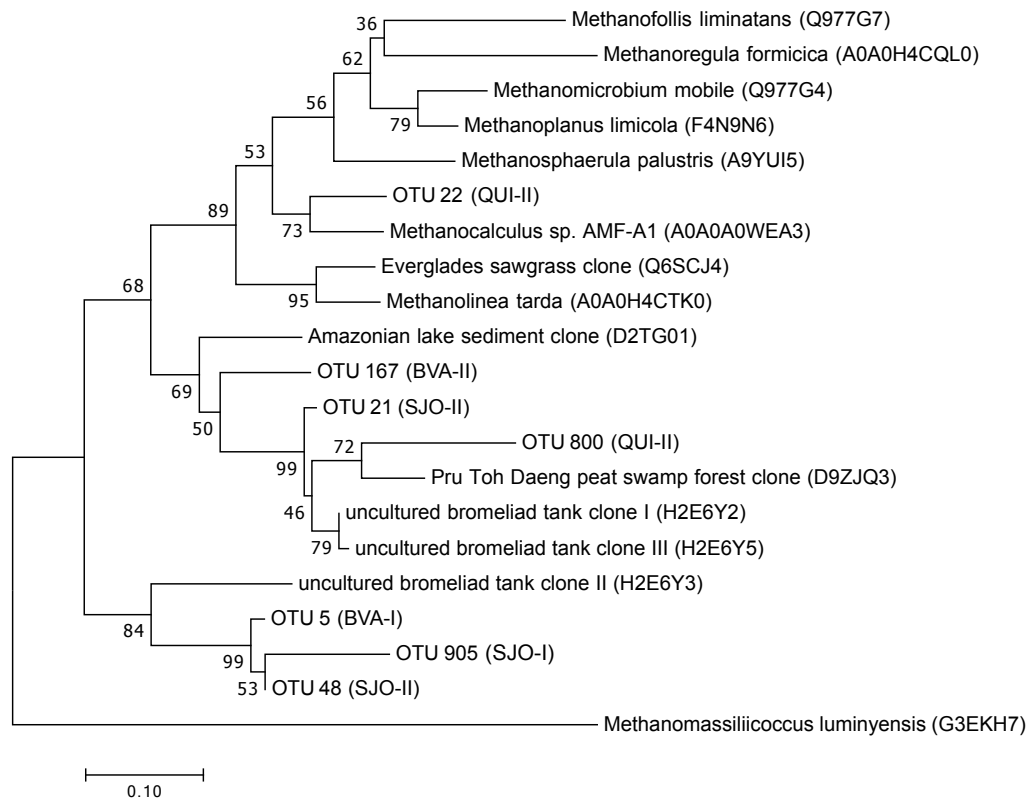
36
Methanofollis liminatans (Q977G7)
62
Methanoregula formicica (A0A0H4CQL0)
56
Methanomicrobium mobile (Q977G4)
79
Methanoplanus limicola (F4N9N6)
53
Methanosphaerula palustris (A9YUI5)
OTU 22 (QUI-II)
89
73
Methanocalculus sp. AMF-A1 (A0A0A0WEA3)
Everglades sawgrass clone (Q6SCJ4)
68
95
Methanolinea tarda (A0A0H4CTK0)
Amazonian lake sediment clone (D2TG01)
69
OTU 167 (BVA-II)
50
OTU 21 (SJO-II)
72
OTU 800 (QUI-II)
99
Pru Toh Daeng peat swamp forest clone (D9ZJQ3)
46
uncultured bromeliad tank clone I (H2E6Y2)
79
uncultured bromeliad tank clone III (H2E6Y5)
uncultured bromeliad tank clone II (H2E6Y3)
84
OTU 5 (BVA-I)
99
OTU 905 (SJO-I)
53
OTU 48 (SJO-II)
Methanomassiliicoccus luminyensis (G3EKH7)
0.10